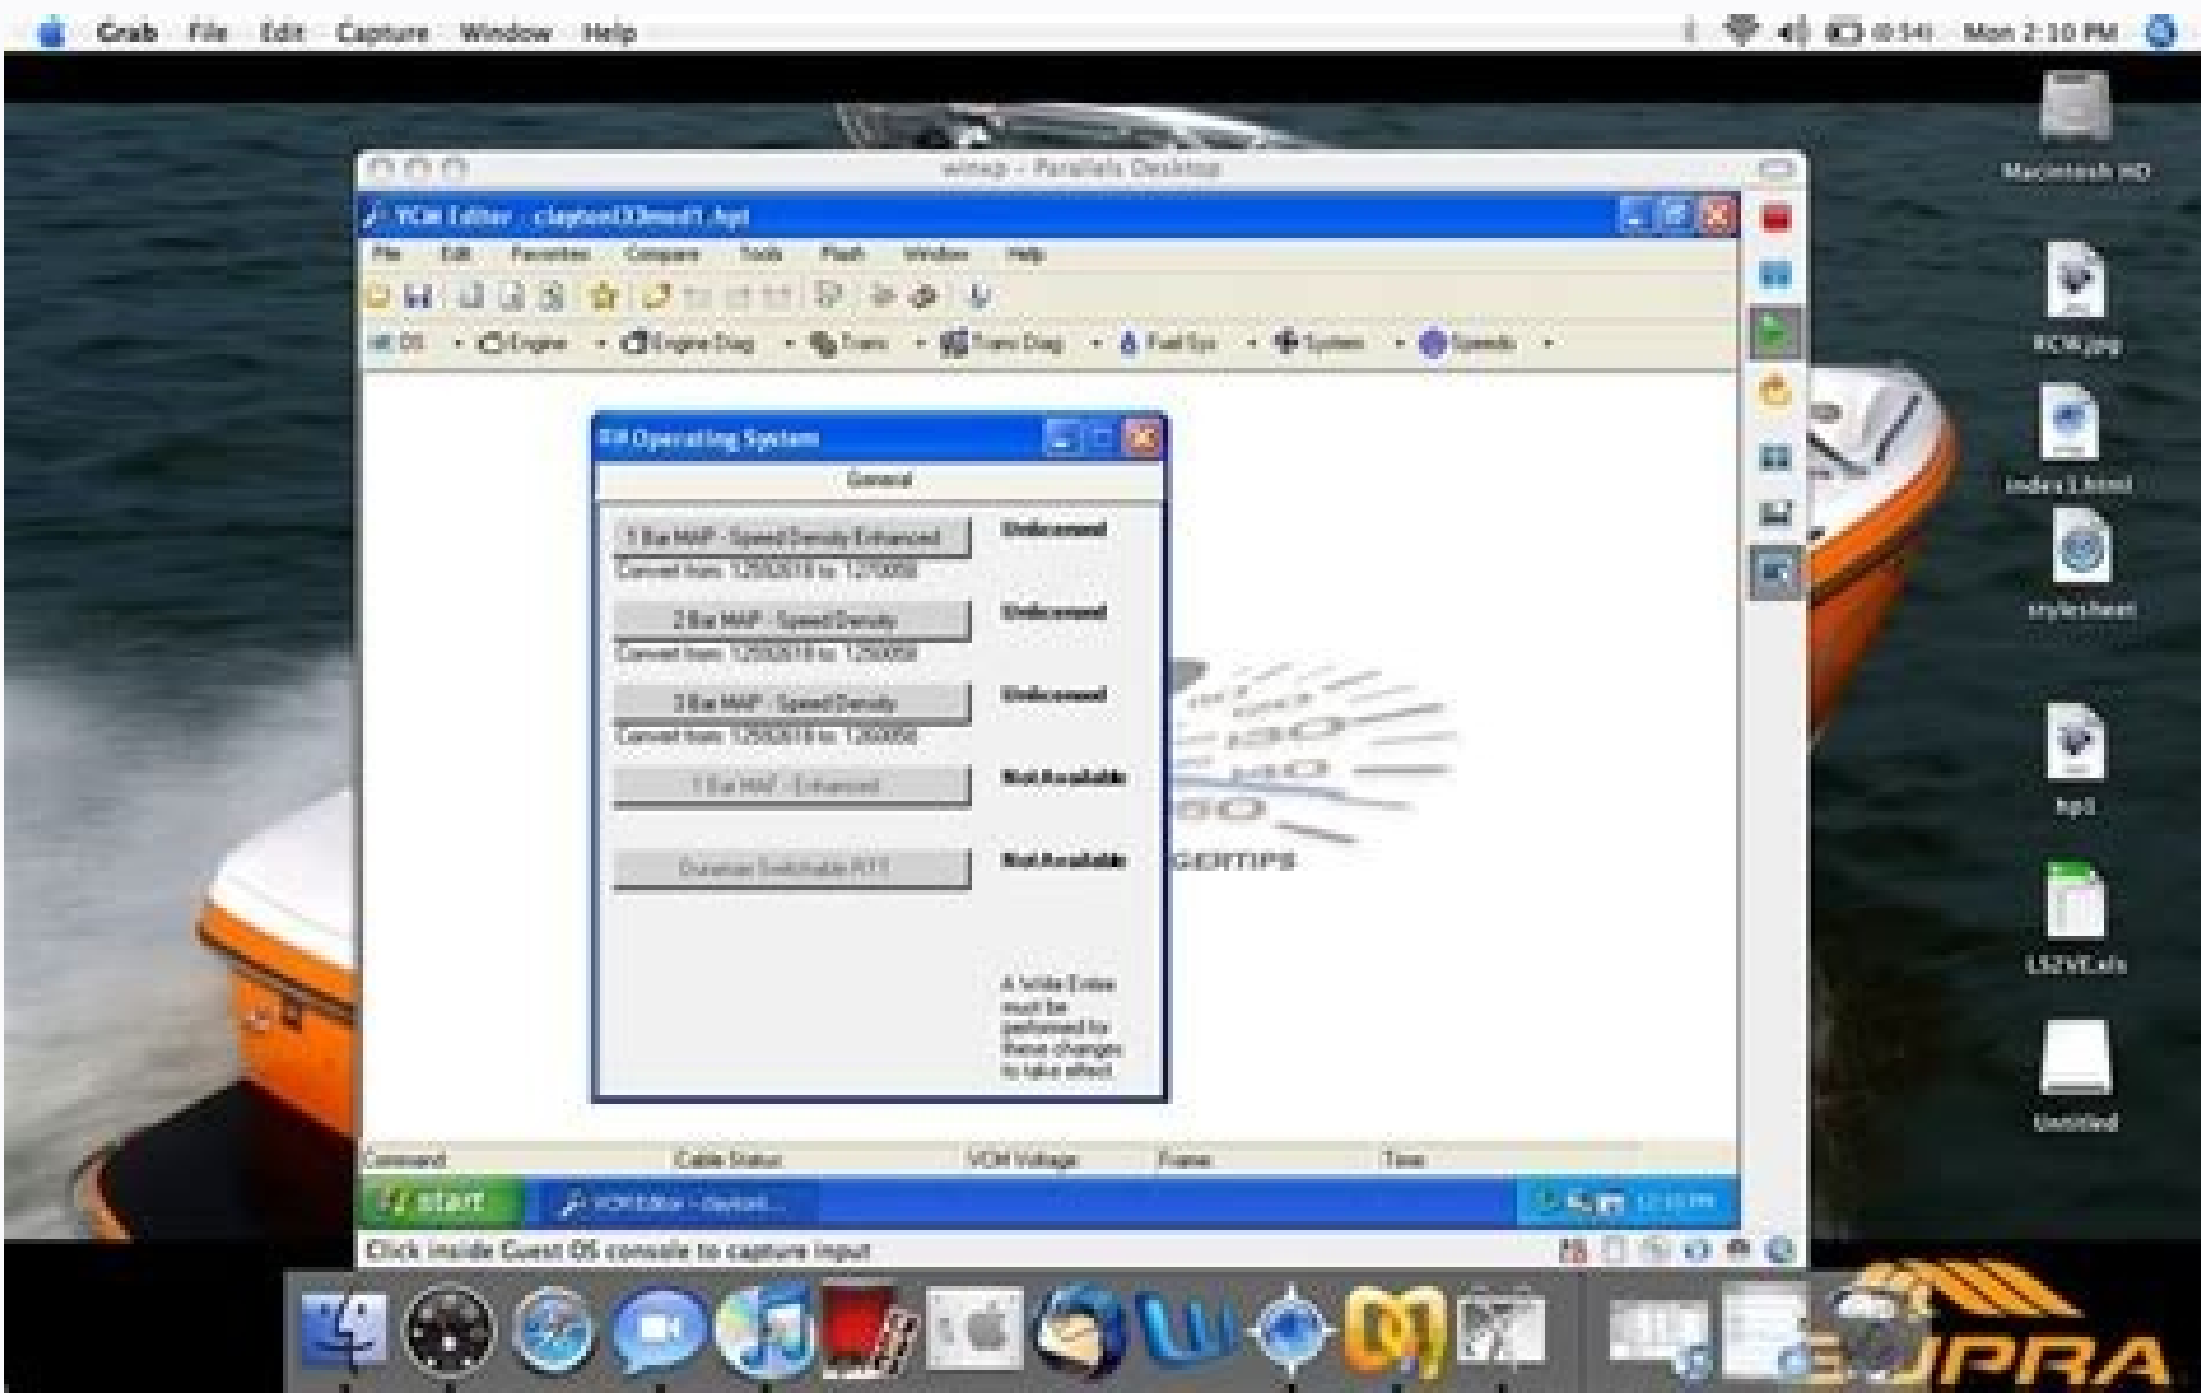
Grab File Edit Capture Window Help

Mon 2:10 PM

Macintosh HD

winxp - Parallels Desktop

VCM Editor - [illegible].hpt

File Edit Favorites Compare Tools Flash Window Help

OS Engine Engine Diag Trans Trans Diag Fuel Sys System Speeds

Operating System

General

1 Bar MAP - Speed Density Enhanced
Convert from 12592618 to 1270050
Unlicensed

2 Bar MAP - Speed Density
Convert from 12592618 to 1250058
Unlicensed

3 Bar MAP - Speed Density
Convert from 12592618 to 1260058
Unlicensed

1 Bar MAF - Enhanced
Not Available

Dual Switchable RTT
Not Available

A Write Entire must be performed to these changes to take effect.

GERTIPS

Command Cable Status VCM Voltage Frame Time

start VCM Editor - clayton...

Click inside Guest OS console to capture input

KCK.jpg

index1.html

stylesheet

hp3

LS2VE.xls

Untitled

JPRA